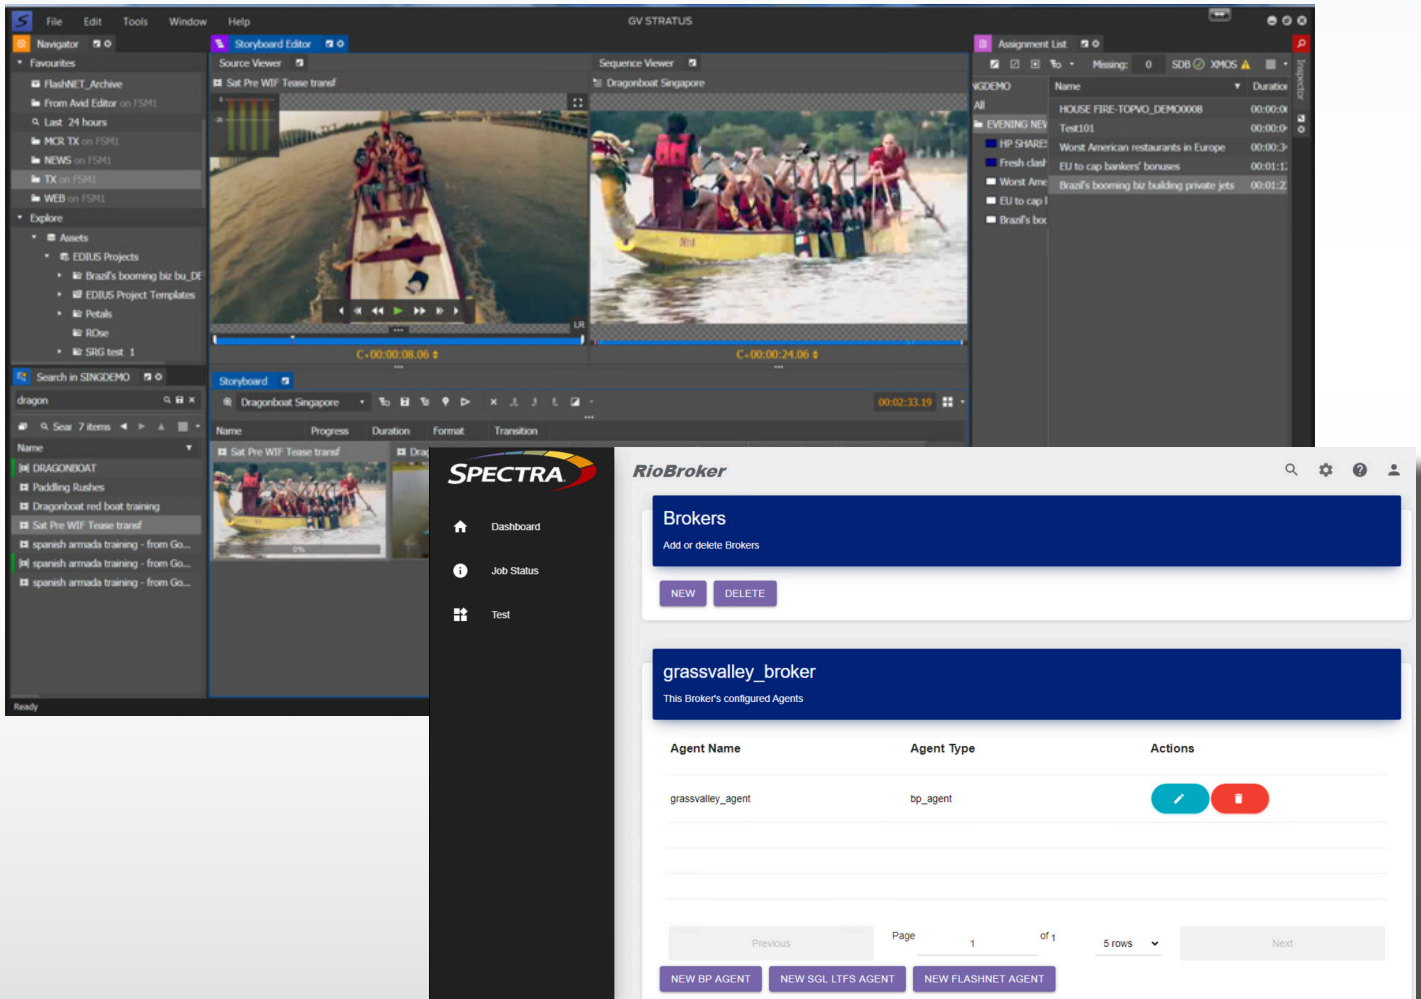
File Edit Tools Window Help

GV STRATUS

Navigator

Favourites
FlashNET_Archive
From Avid Editor on FSM1
Last 24 hours
MCR TX on FSM1
NEWS on FSM1
TX on FSM1
WEB on FSM1
Explore
Assets
EDIUS Projects
Brazil's booming biz bu_DE
EDIUS Project Templates
Petals
ROse
SRG test 1

Search in SINGDEMO
dragon
Sear 7 items
Name
DRAGONBOAT
Padding Rushes
Dragonboat red boat training
Sat Pre WIF Tease transf
spanish armada training - from Go...
spanish armada training - from Go...
spanish armada training - from Go...

Ready

Storyboard Editor
Source Viewer
Sat Pre WIF Tease transf
C+00:00:08.06
Sequence Viewer
Dragonboat Singapore
C+00:00:24.06

Storyboard
Dragonboat Singapore
00:02:33.19
Name Progress Duration Format Transition
Sat Pre WIF Tease transf
Drag

Assignment List
Missing: 0 SDB XMOS
NGDEMO
All
EVENING NEV
HP SHARES
Fresh clast
Worst Ame
EU to cap I
Brazil's boo

| Name | Duratio |
|---|---|
| HOUSE FIRE-TOPVO_DEMO0008 | 00:00:0 |
| Test101 | 00:00:0 |
| Worst American restaurants in Europe | 00:00:3 |
| EU to cap bankers' bonuses | 00:01:1 |
| Brazil's booming biz building private jets | 00:01:2 |

Inspector

SPECTRA
Dashboard
Job Status
Test

RioBroker

Brokers
Add or delete Brokers
NEW DELETE

grassvalley_broker
This Broker's configured Agents

| Agent Name | Agent Type | Actions |
|---|---|---|
| grassvalley_agent | bp_agent | |

Previous Page 1 of 1 5 rows Next

NEW BP AGENT NEW SGL LTFS AGENT NEW FLASHNET AGENT